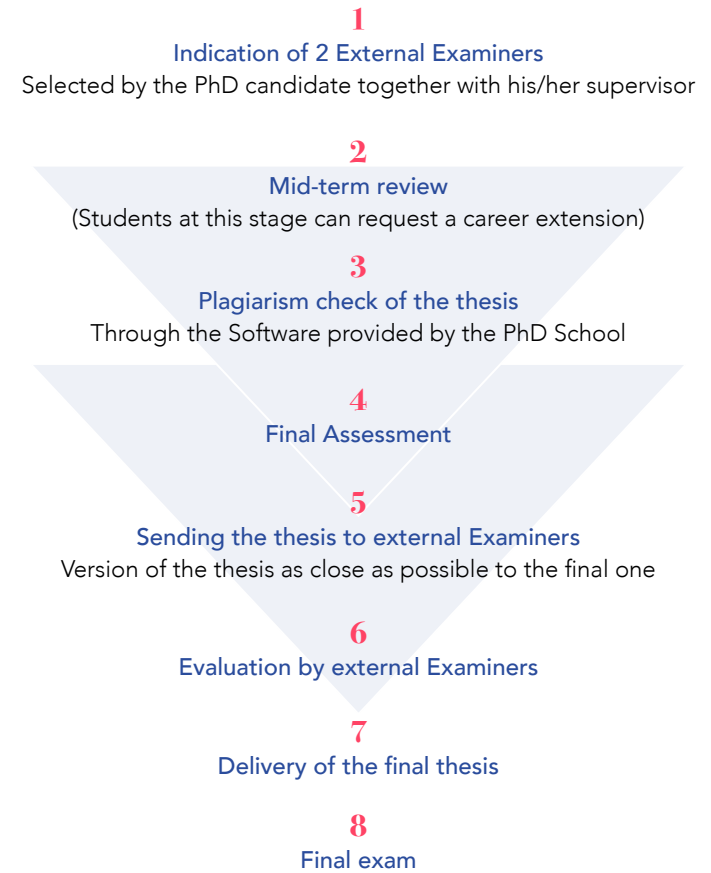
1
Indication of 2 External Examiners
Selected by the PhD candidate together with his/her supervisor

2
Mid-term review
(Students at this stage can request a career extension)

3
Plagiarism check of the thesis
Through the Software provided by the PhD School

4
Final Assessment

5
Sending the thesis to external Examiners
Version of the thesis as close as possible to the final one

6
Evaluation by external Examiners

7
Delivery of the final thesis

8
Final exam